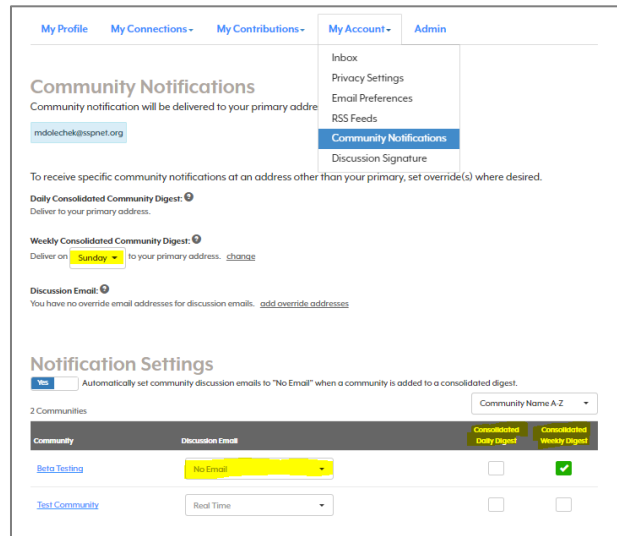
My Profile My Connections ▾ My Contributions ▾ My Account ▾ Admin

Inbox
Privacy Settings
Email Preferences
RSS Feeds
Community Notifications
Discussion Signature

Community Notifications

Community notification will be delivered to your primary addre

mdolechek@sspnet.org

To receive specific community notifications at an address other than your primary, set override(s) where desired.

Daily Consolidated Community Digest:
Deliver to your primary address.

Weekly Consolidated Community Digest:
Deliver on Sunday ▾ to your primary address. change

Discussion Email:
You have no override email addresses for discussion emails. add override addresses

Notification Settings

Yes Automatically set community discussion emails to "No Email" when a community is added to a consolidated digest.

2 Communities

Community Name A-Z ▾

| Community | Discussion Email | Consolidated Daily Digest | Consolidated Weekly Digest |
|---|---|---|---|
| Beta Testing | No Email ▾ | ☐ | ✔ |
| Test Community | Real Time ▾ | ☐ | ☐ |